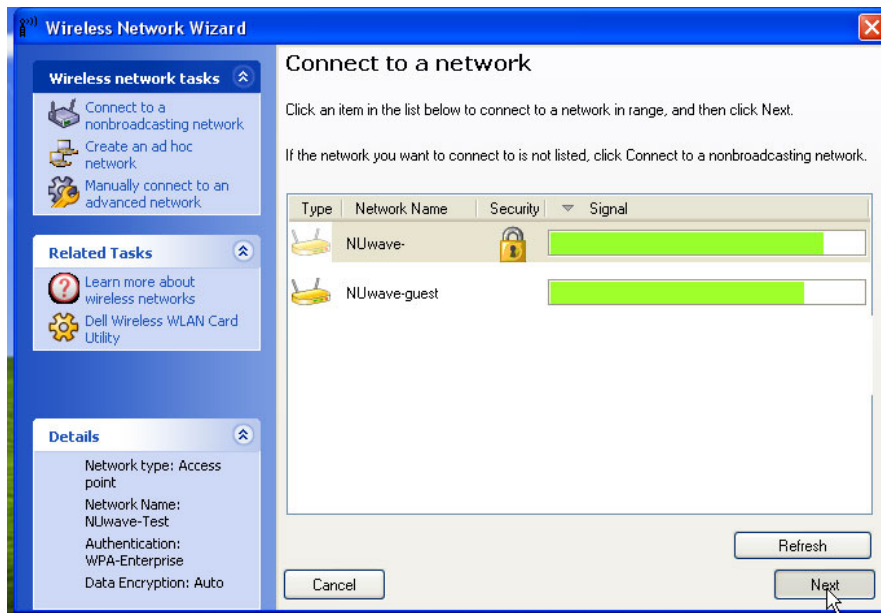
Wireless Network Wizard

Wireless network tasks

Connect to a nonbroadcasting network

Create an ad hoc network

Manually connect to an advanced network

Related Tasks

Learn more about wireless networks

Dell Wireless WLAN Card Utility

Details

Network type: Access point

Network Name: NUwave-Test

Authentication: WPA-Enterprise

Data Encryption: Auto

Connect to a network

Click an item in the list below to connect to a network in range, and then click Next.

If the network you want to connect to is not listed, click Connect to a nonbroadcasting network.

| Type | Network Name | Security | Signal |
|---|---|---|---|
| | NUwave- | | |
| | NUwave-guest | | |

Refresh

Cancel

Next